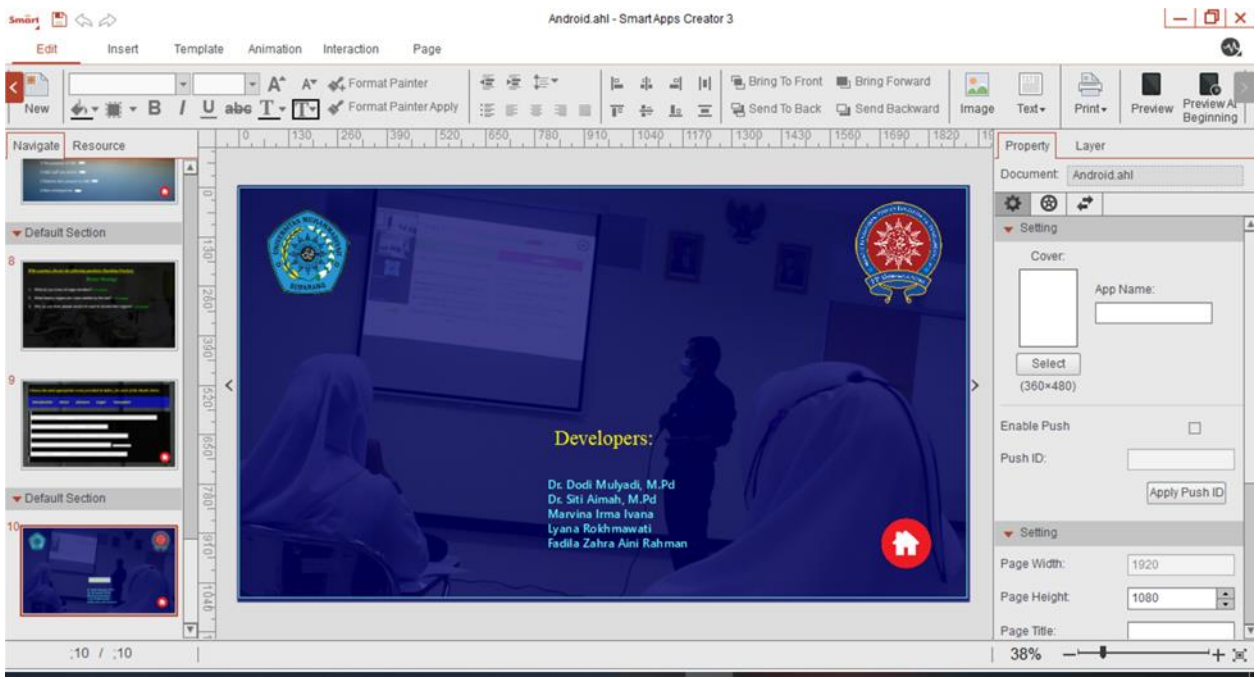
Smart

Android.ahl - SmartApps Creator 3

Edit Insert Template Animation Interaction Page

New

Format Painter

Format Painter Apply

Bring To Front Bring Forward

Send To Back Send Backward

Image Text Print Preview Preview At Beginning

Navigate Resource

Default Section

8

9

Default Section

10

130 260 390 520 650 780 910 1040 1170 1300 1430 1560 1690 1820

Developers:

Dr. Dodi Mulyadi, M.Pd
Dr. Siti Aimah, M.Pd
Marvina Irma Ivana
Lyana Rokhmawati
Fadila Zahra Aini Rahman

Property Layer

Document: Android.ahl

Setting

Cover:

App Name:

Select

(360×480)

Enable Push

Push ID:

Apply Push ID

Setting

Page Width: 1920

Page Height: 1080

Page Title:

:10 / :10

38%